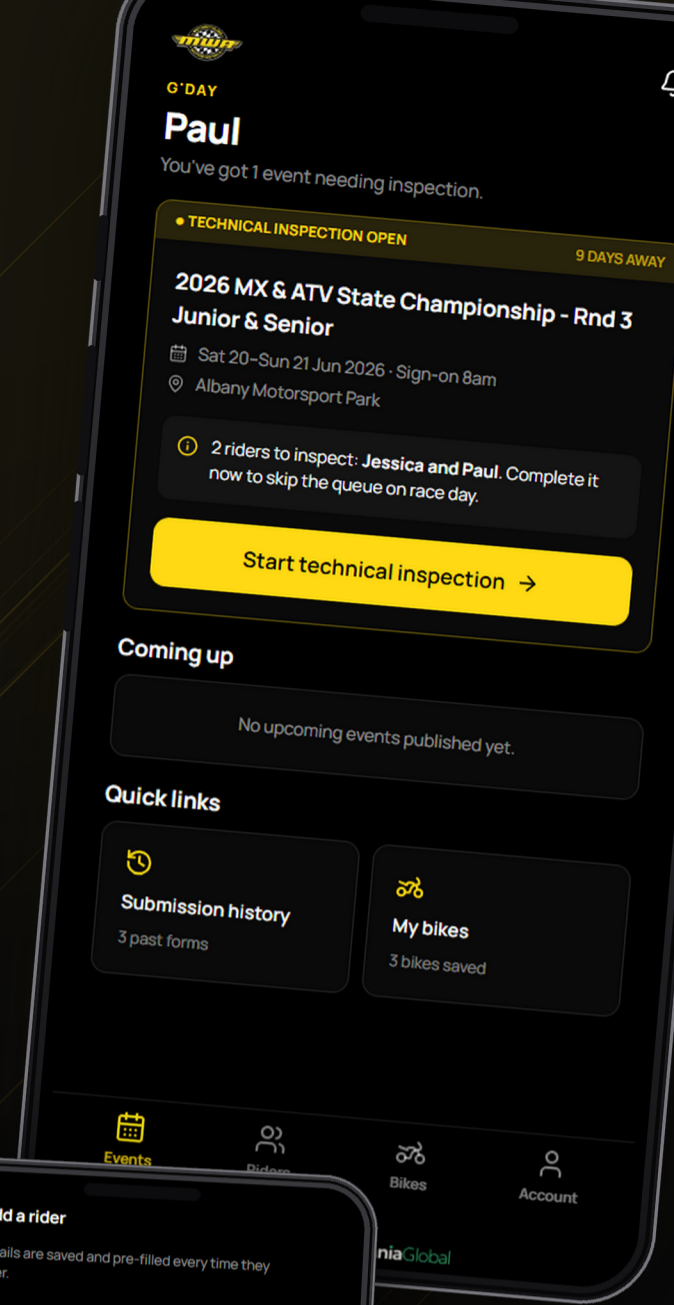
MWA

G'DAY

Paul

You've got 1 event needing inspection.

• TECHNICAL INSPECTION OPEN

9 DAYS AWAY

2026 MX & ATV State Championship - Rnd 3 Junior & Senior

Sat 20–Sun 21 Jun 2026 · Sign-on 8am

Albany Motorsport Park

2 riders to inspect: **Jessica and Paul**. Complete it now to skip the queue on race day.

Start technical inspection →

Coming up

No upcoming events published yet.

Quick links

Submission history

3 past forms

My bikes

3 bikes saved

Events

Riders

Bikes

Account

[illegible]d a rider

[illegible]ails are saved and pre-filled every time they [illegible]er.

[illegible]niaGlobal